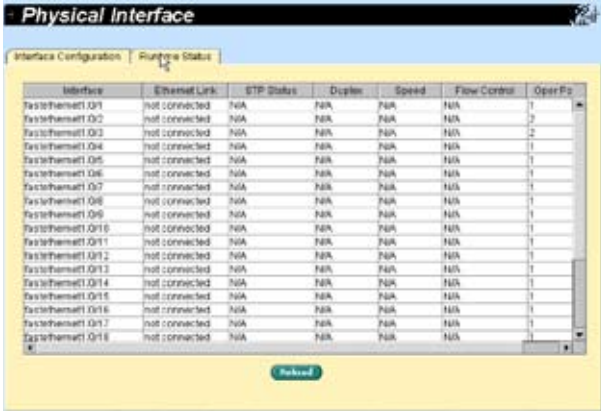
Physical Interface

Interface Configuration | Runtime Status

| Interface | Ethernet Link | STP Status | Duplex | Speed | Flow Control | Oper Po |
|---|---|---|---|---|---|---|
| fastethernet1/0/1 | not connected | N/A | N/A | N/A | N/A | 1 |
| fastethernet1/0/2 | not connected | N/A | N/A | N/A | N/A | 2 |
| fastethernet1/0/3 | not connected | N/A | N/A | N/A | N/A | 2 |
| fastethernet1/0/4 | not connected | N/A | N/A | N/A | N/A | 1 |
| fastethernet1/0/5 | not connected | N/A | N/A | N/A | N/A | 1 |
| fastethernet1/0/6 | not connected | N/A | N/A | N/A | N/A | 1 |
| fastethernet1/0/7 | not connected | N/A | N/A | N/A | N/A | 1 |
| fastethernet1/0/8 | not connected | N/A | N/A | N/A | N/A | 1 |
| fastethernet1/0/9 | not connected | N/A | N/A | N/A | N/A | 1 |
| fastethernet1/0/10 | not connected | N/A | N/A | N/A | N/A | 1 |
| fastethernet1/0/11 | not connected | N/A | N/A | N/A | N/A | 1 |
| fastethernet1/0/12 | not connected | N/A | N/A | N/A | N/A | 1 |
| fastethernet1/0/13 | not connected | N/A | N/A | N/A | N/A | 1 |
| fastethernet1/0/14 | not connected | N/A | N/A | N/A | N/A | 1 |
| fastethernet1/0/15 | not connected | N/A | N/A | N/A | N/A | 1 |
| fastethernet1/0/16 | not connected | N/A | N/A | N/A | N/A | 1 |
| fastethernet1/0/17 | not connected | N/A | N/A | N/A | N/A | 1 |
| fastethernet1/0/18 | not connected | N/A | N/A | N/A | N/A | 1 |

Reload